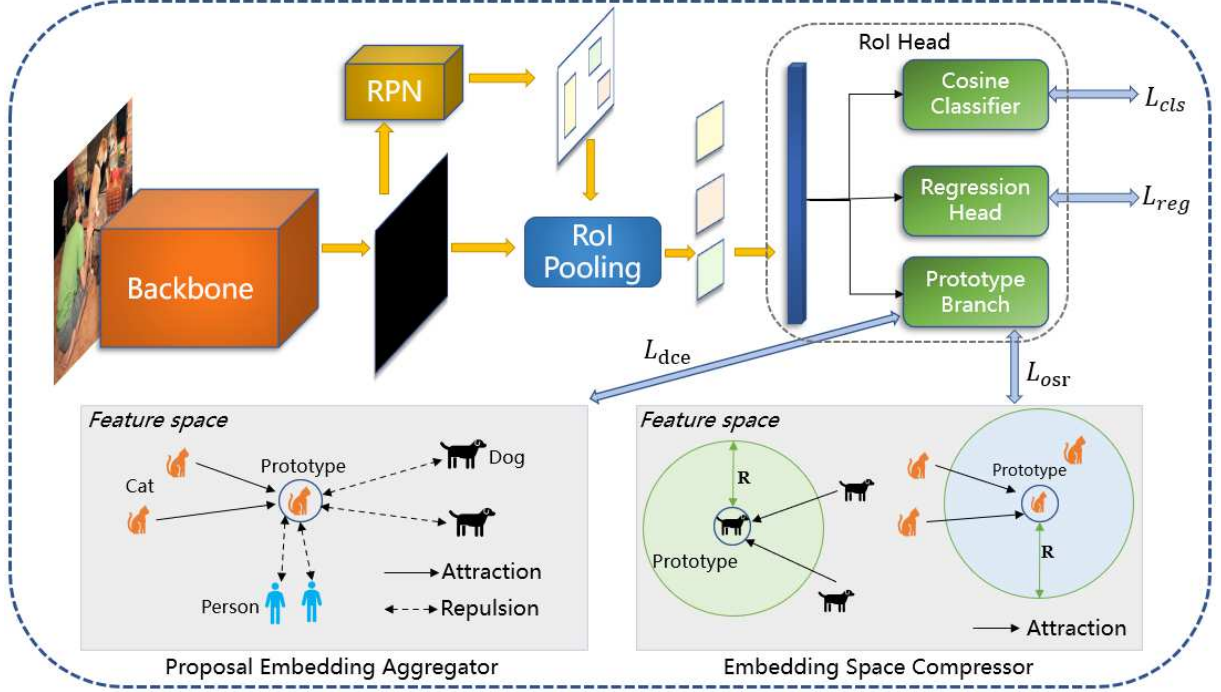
RoI Head

RPN

Cosine Classifier

$L_{cls}$

Regression Head

$L_{reg}$

Backbone

RoI Pooling

Prototype Branch

$L_{\mathrm{dce}}$

$L_{osr}$

*Feature space*

Prototype

Dog

Cat

Person

Attraction

Repulsion

Proposal Embedding Aggregator

*Feature space*

R

Prototype

Prototype

R

Attraction

Embedding Space Compressor